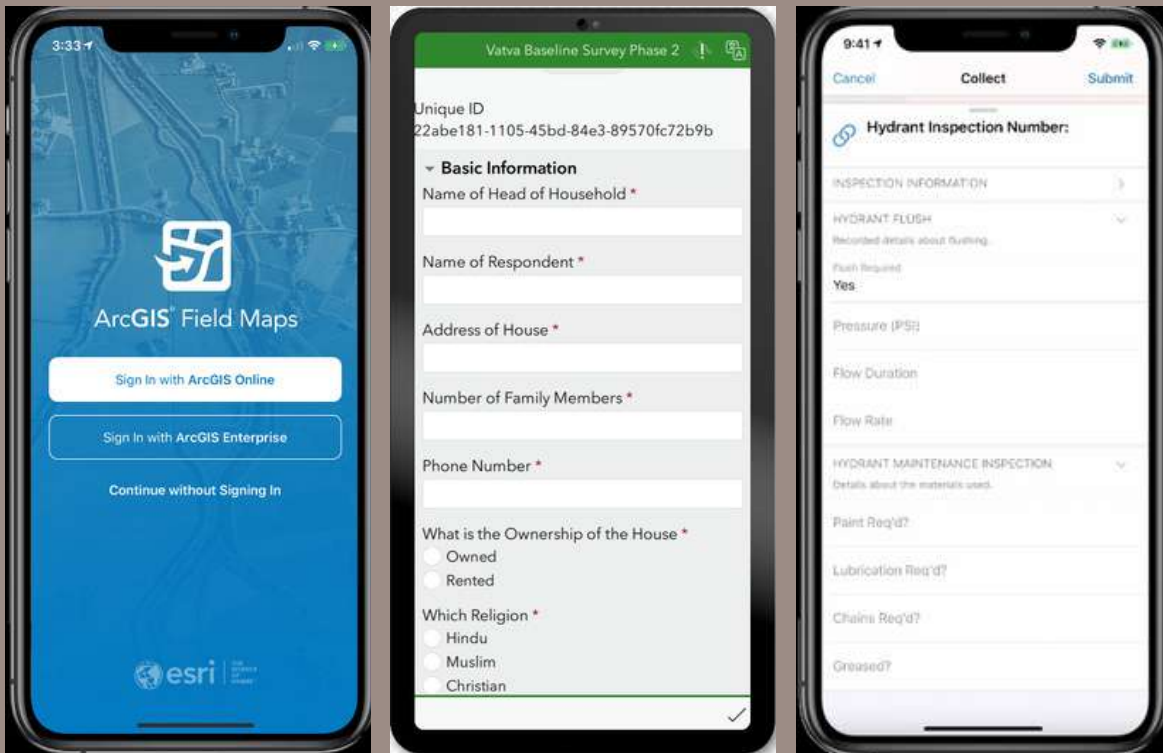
3:33

ArcGIS Field Maps

Sign In with ArcGIS Online

Sign In with ArcGIS Enterprise

Continue without Signing In

esri

Vatva Baseline Survey Phase 2

Unique ID
22abe181-1105-45bd-84e3-89570fc72b9b

Basic Information

Name of Head of Household *

Name of Respondent *

Address of House *

Number of Family Members *

Phone Number *

What is the Ownership of the House *
Owned
Rented

Which Religion *
Hindu
Muslim
Christian

9:41

Cancel Collect Submit

Hydrant Inspection Number:

INSPECTION INFORMATION

HYDRANT FLUSH
Recorded details about flushing.

Flush Required
Yes

Pressure (PSI)

Flow Duration

Flow Rate

HYDRANT MAINTENANCE INSPECTION
Details about the materials used.

Paint Req'd?

Lubrication Req'd?

Chains Req'd?

Greased?